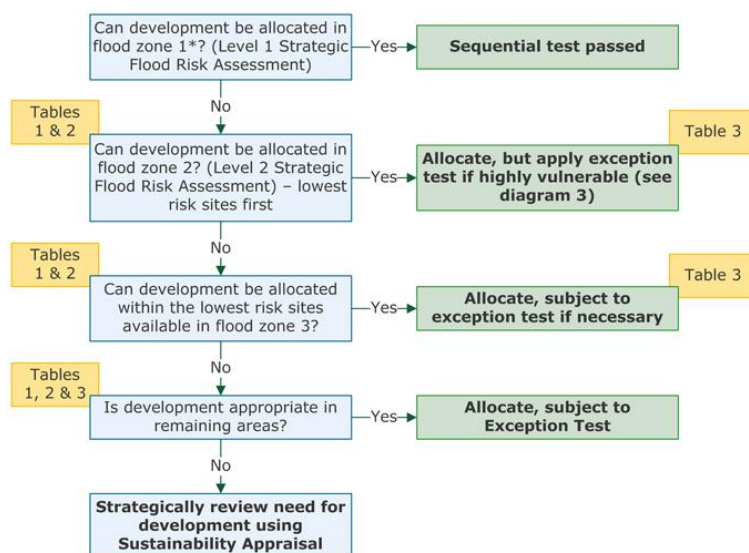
Can development be allocated in flood zone 1*? (Level 1 Strategic Flood Risk Assessment)

Yes

Sequential test passed

No

Tables 1 & 2

Can development be allocated in flood zone 2? (Level 2 Strategic Flood Risk Assessment) – lowest risk sites first

Yes

Table 3

Allocate, but apply exception test if highly vulnerable (see diagram 3)

No

Tables 1 & 2

Can development be allocated within the lowest risk sites available in flood zone 3?

Yes

Table 3

Allocate, subject to exception test if necessary

No

Tables 1, 2 & 3

Is development appropriate in remaining areas?

Yes

Allocate, subject to Exception Test

No

Strategically review need for development using Sustainability Appraisal